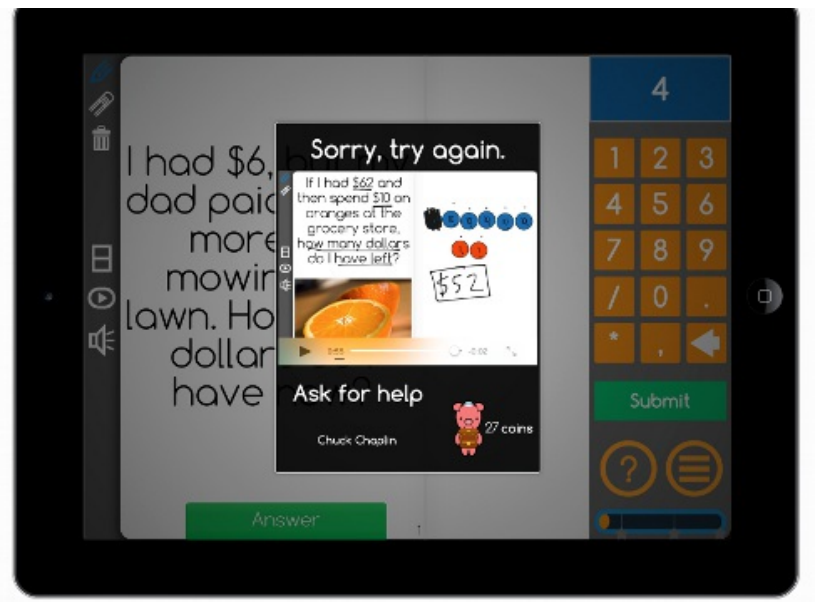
I had $6, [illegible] dad paic more mowir lawn. Ho dollar have

Sorry, try again.

If I had $62 and then spend $10 on oranges at the grocery store, how many dollars do I have left?

$52

0:03

-0:02

Ask for help

Chuck Chaplin

27 coins

4

| 1 | 2 | 3 |
|---|---|---|
| 4 | 5 | 6 |
| 7 | 8 | 9 |
| / | 0 | . |
| * | , | |

Submit

?

Answer